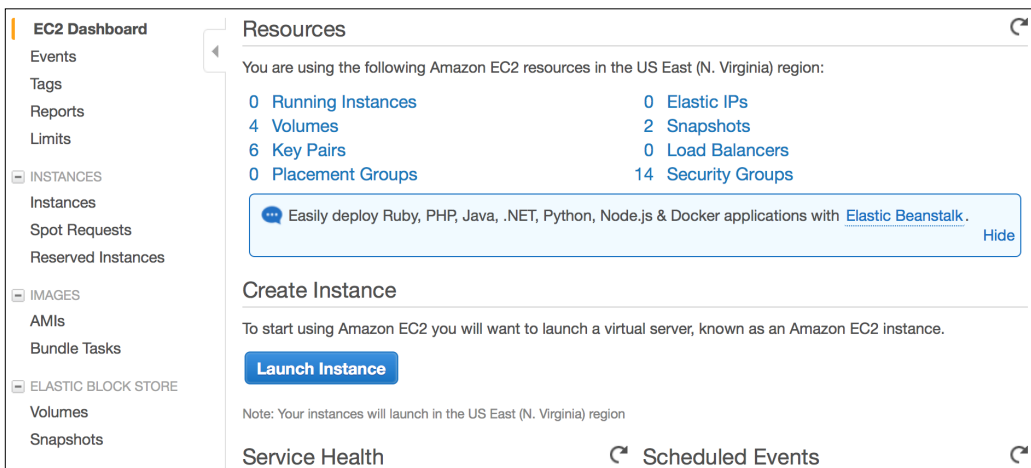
EC2 Dashboard
Events
Tags
Reports
Limits

INSTANCES
Instances
Spot Requests
Reserved Instances

IMAGES
AMIs
Bundle Tasks

ELASTIC BLOCK STORE
Volumes
Snapshots

Resources

You are using the following Amazon EC2 resources in the US East (N. Virginia) region:

0 Running Instances
4 Volumes
6 Key Pairs
0 Placement Groups

0 Elastic IPs
2 Snapshots
0 Load Balancers
14 Security Groups

Easily deploy Ruby, PHP, Java, .NET, Python, Node.js & Docker applications with Elastic Beanstalk.
Hide

Create Instance

To start using Amazon EC2 you will want to launch a virtual server, known as an Amazon EC2 instance.

Launch Instance

Note: Your instances will launch in the US East (N. Virginia) region

Service Health

Scheduled Events